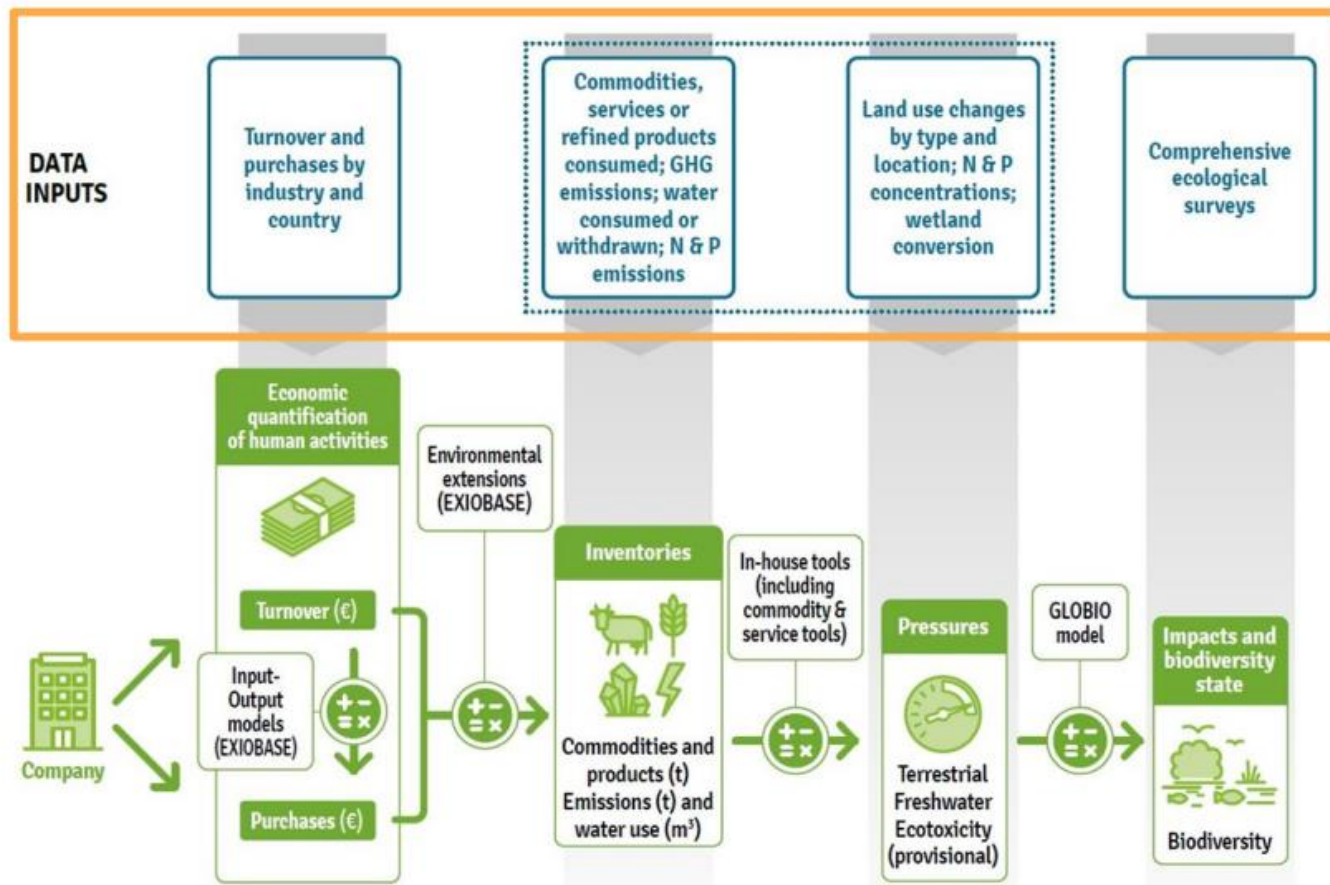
DATA INPUTS

Turnover and purchases by industry and country

Commodities, services or refined products consumed; GHG emissions; water consumed or withdrawn; N & P emissions

Land use changes by type and location; N & P concentrations; wetland conversion

Comprehensive ecological surveys

Company

Economic quantification of human activities

Turnover (€)

Input-Output models (EXIOBASE)

Purchases (€)

Environmental extensions (EXIOBASE)

Inventories

Commodities and products (t) Emissions (t) and water use (m³)

In-house tools (including commodity & service tools)

Pressures

Terrestrial Freshwater Ecotoxicity (provisional)

GLOBIO model

Impacts and biodiversity state

Biodiversity